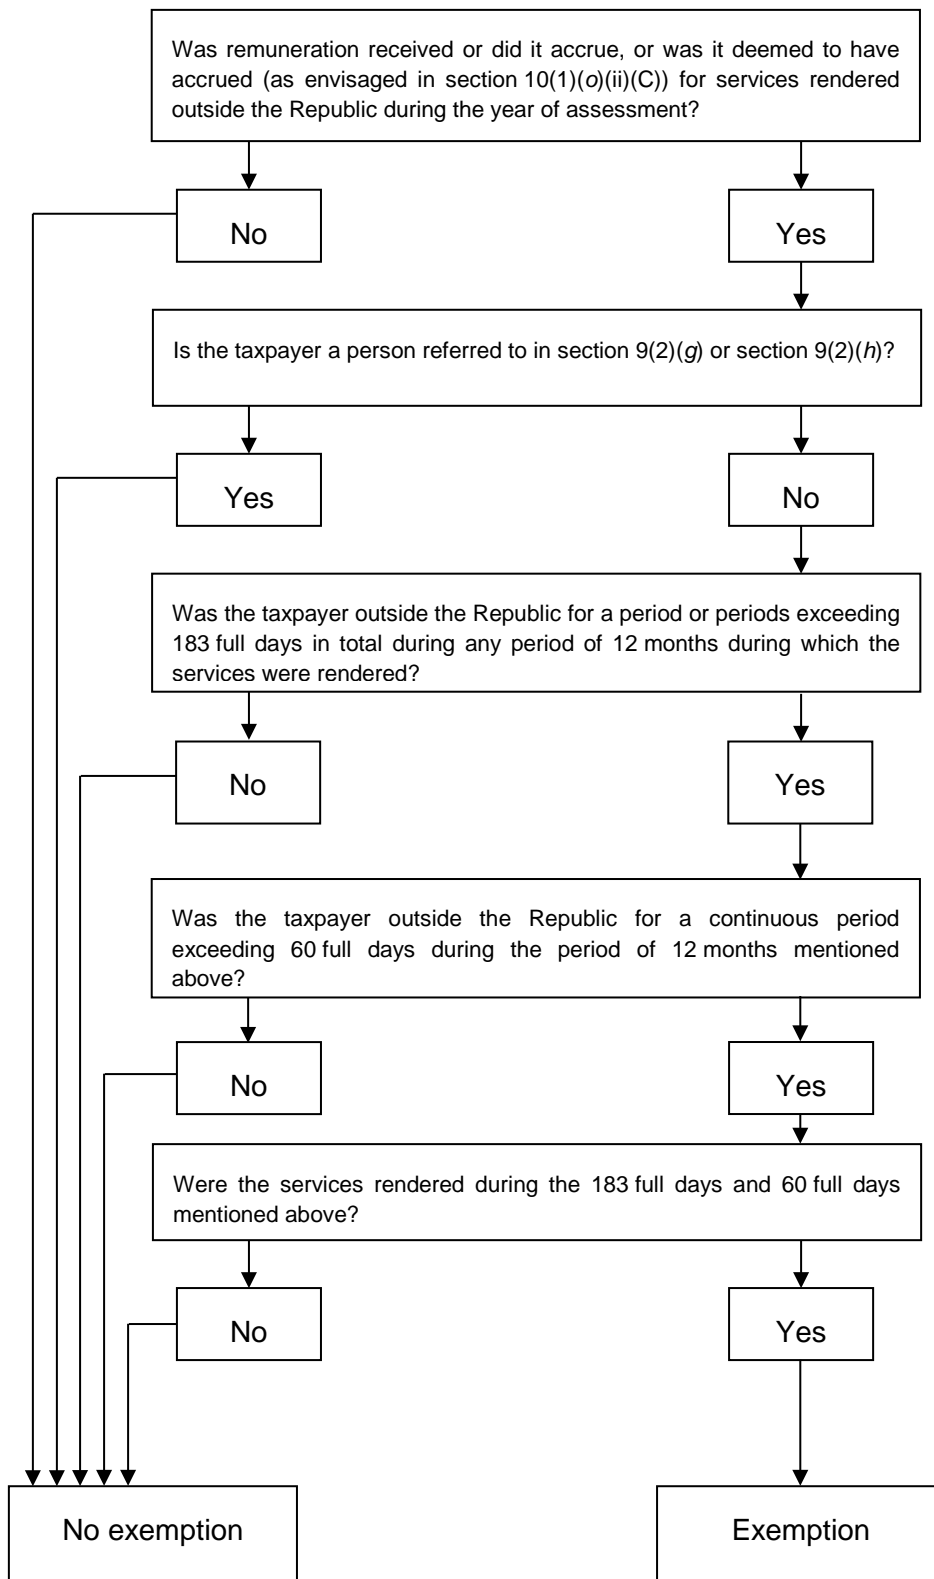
Was remuneration received or did it accrue, or was it deemed to have accrued (as envisaged in section 10(1)(*o*)(ii)(C)) for services rendered outside the Republic during the year of assessment?

No

Yes

Is the taxpayer a person referred to in section 9(2)(*g*) or section 9(2)(*h*)?

Yes

No

Was the taxpayer outside the Republic for a period or periods exceeding 183 full days in total during any period of 12 months during which the services were rendered?

No

Yes

Was the taxpayer outside the Republic for a continuous period exceeding 60 full days during the period of 12 months mentioned above?

No

Yes

Were the services rendered during the 183 full days and 60 full days mentioned above?

No

Yes

No exemption

Exemption